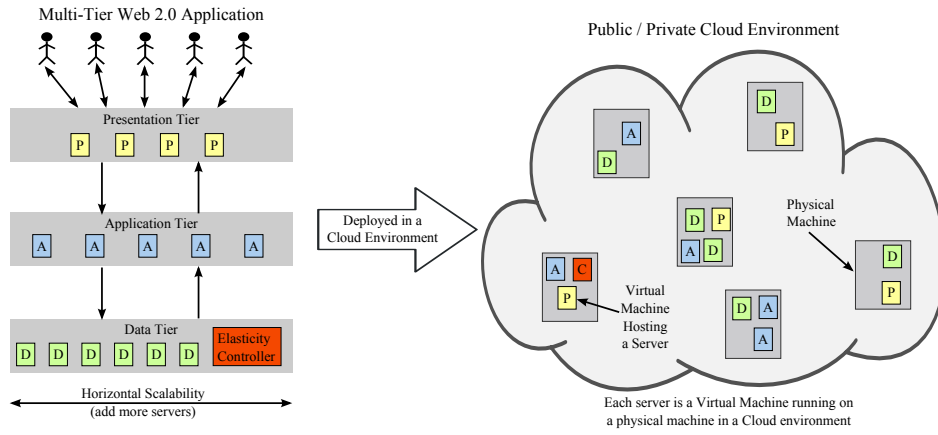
Multi-Tier Web 2.0 Application

Presentation Tier

P P P P

Application Tier

A A A A A

Data Tier

D D D D D D

Elasticity Controller

Horizontal Scalability
(add more servers)

Deployed in a Cloud Environment

Public / Private Cloud Environment

A
D

D
P

D P
A D

Physical Machine

D
P

A C
P

Virtual Machine Hosting a Server

D A
A

Each server is a Virtual Machine running on a physical machine in a Cloud environment